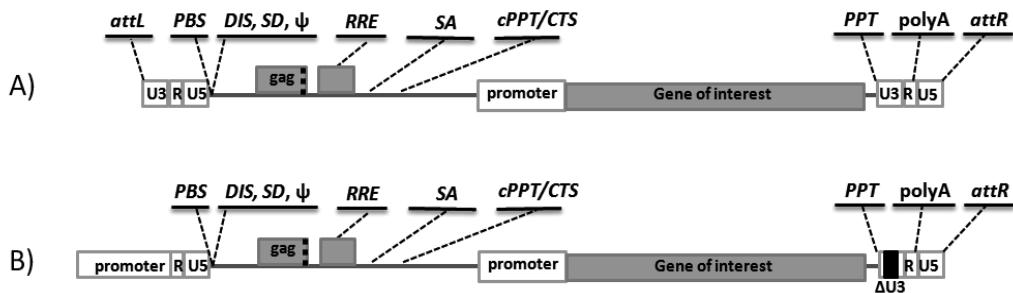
attL PBS DIS, SD, ψ RRE SA cPPT/CTS PPT polyA attR

A) U3 R U5 gag promoter Gene of interest U3 R U5

PBS DIS, SD, ψ RRE SA cPPT/CTS PPT polyA attR

B) promoter R U5 gag promoter Gene of interest ΔU3 R U5